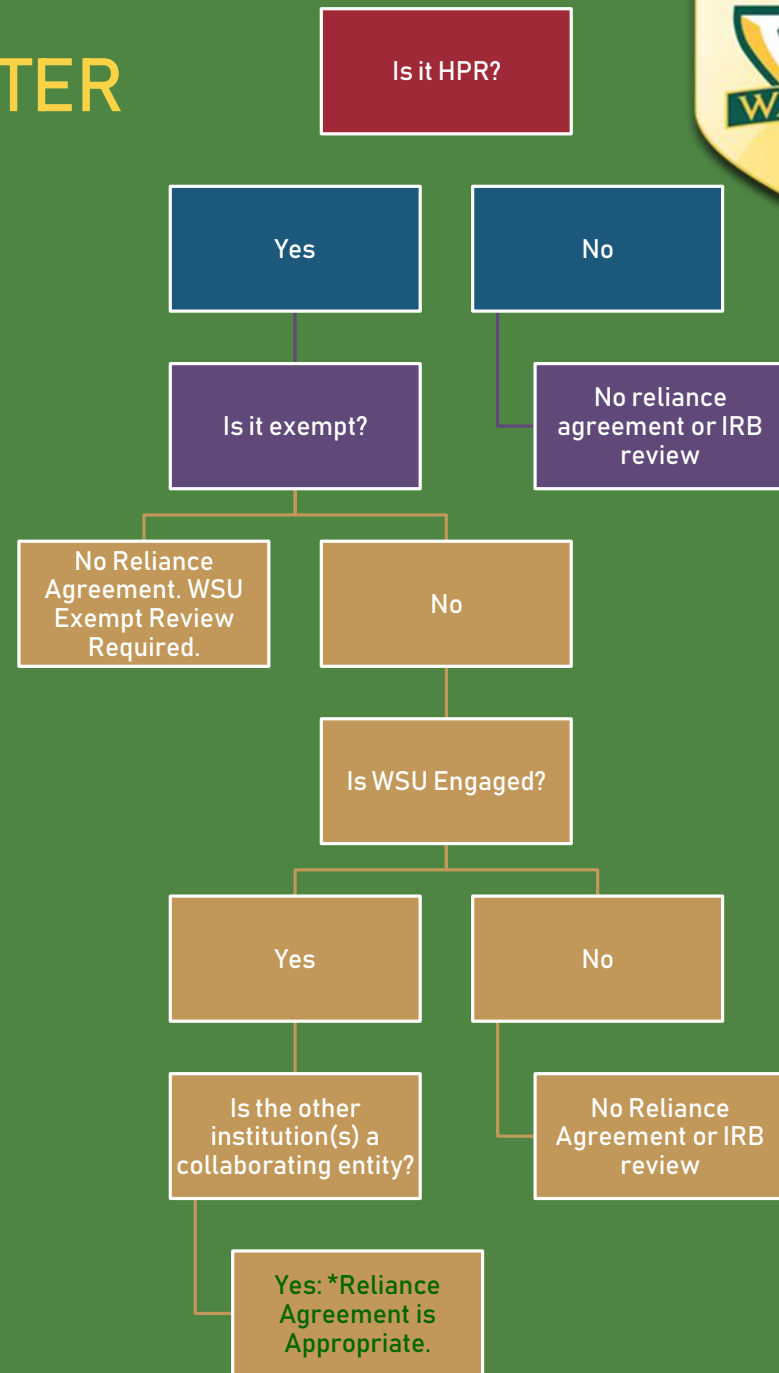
TER

Is it HPR?

Yes

No

Is it exempt?

No reliance agreement or IRB review

No Reliance Agreement. WSU Exempt Review Required.

No

Is WSU Engaged?

Yes

No

Is the other institution(s) a collaborating entity?

No Reliance Agreement or IRB review

Yes: *Reliance Agreement is Appropriate.

WA